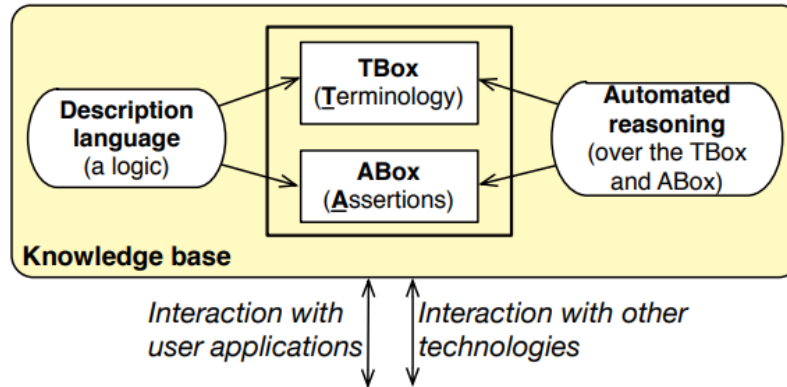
Description language (a logic)

TBox (Terminology)

ABox (Assertions)

Automated reasoning (over the TBox and ABox)

Knowledge base

Interaction with user applications

Interaction with other technologies